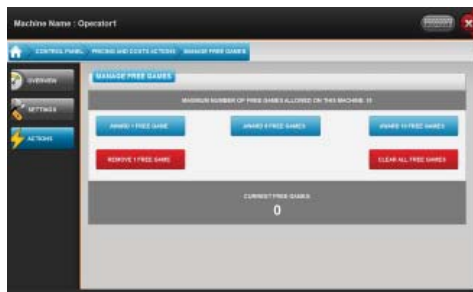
Machine Name : Operator1

CONTROL PANEL PRICING AND COSTS ACTIONS MANAGE FREE GAMES

OVERVIEW

SETTINGS

ACTIONS

MANAGE FREE GAMES

MAXIMUM NUMBER OF FREE GAMES ALLOWED ON THIS MACHINE: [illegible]

AWARD 1 FREE GAME

AWARD 5 FREE GAMES

AWARD 10 FREE GAMES

REMOVE 1 FREE GAME

CLEAR ALL FREE GAMES

CURRENT FREE GAMES

0